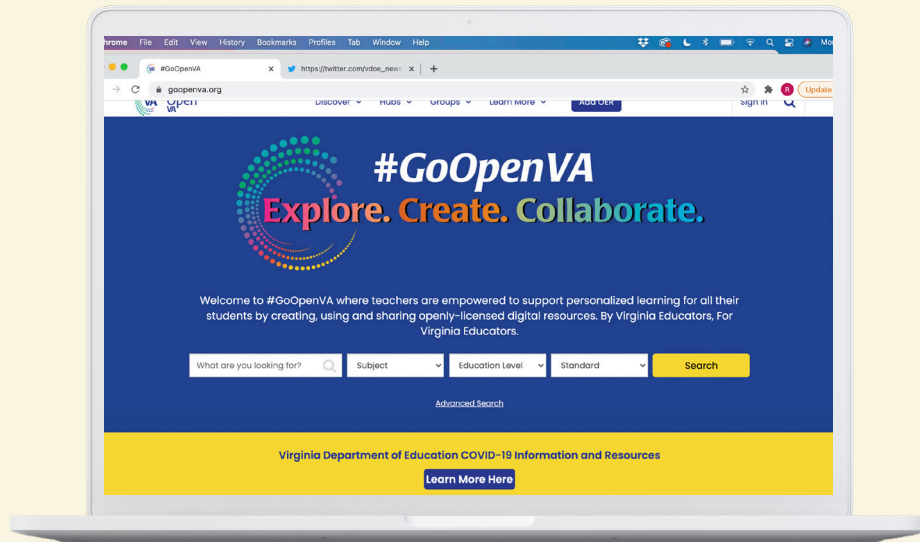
hrome File Edit View History Bookmarks Profiles Tab Window Help

Mo

#GoOpenVA ×

https://twitter.com/vdoe_new ×

+

goopenva.org

R

Update

VA Open VA

Discover

Hubs

Groups

Learn More

Add OER

Sign In

#GoOpenVA

Explore. Create. Collaborate.

Welcome to #GoOpenVA where teachers are empowered to support personalized learning for all their students by creating, using and sharing openly-licensed digital resources. By Virginia Educators, For Virginia Educators.

What are you looking for?

Subject

Education Level

Standard

Search

Advanced Search

Virginia Department of Education COVID-19 Information and Resources

Learn More Here